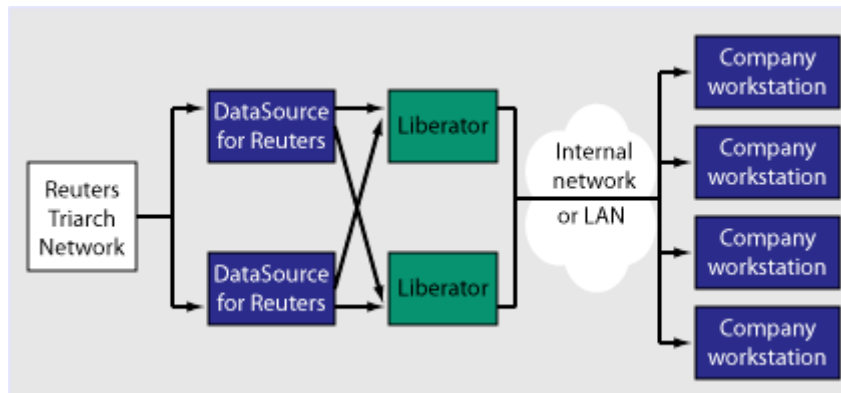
Reuters Triarch Network

DataSource for Reuters

DataSource for Reuters

Liberator

Liberator

Internal network or LAN

Company workstation

Company workstation

Company workstation

Company workstation